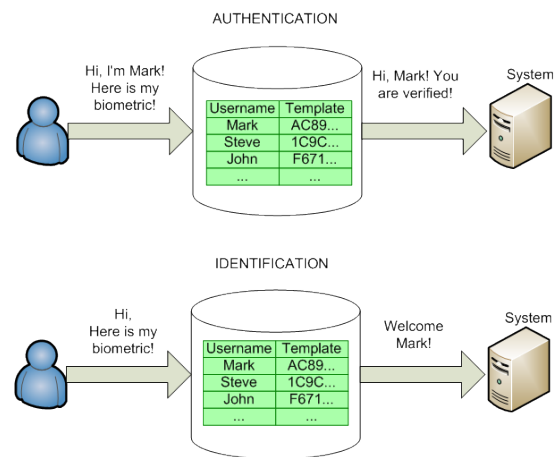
AUTHENTICATION

Hi, I'm Mark! Here is my biometric!

| Username | Template |
|---|---|
| Mark | AC89... |
| Steve | 1C9C... |
| John | F671... |
| ... | ... |

Hi, Mark! You are verified!

System

IDENTIFICATION

Hi, Here is my biometric!

| Username | Template |
|---|---|
| Mark | AC89... |
| Steve | 1C9C... |
| John | F671... |
| ... | ... |

Welcome Mark!

System